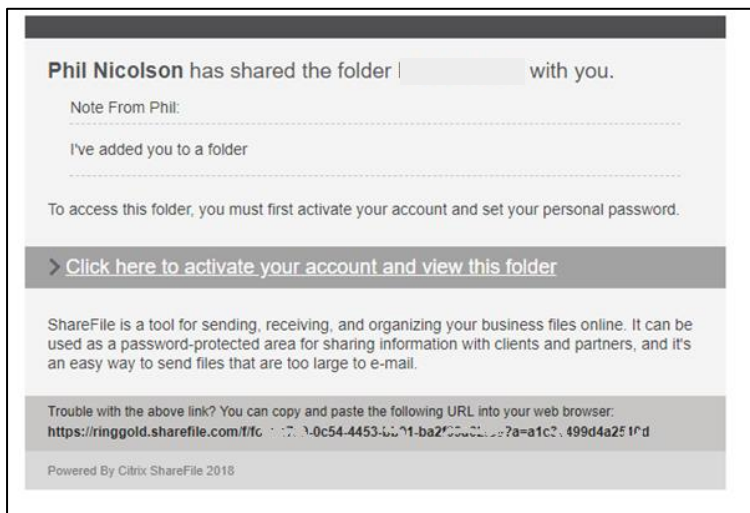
**Phil Nicolson** has shared the folder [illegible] with you.

Note From Phil:

I've added you to a folder

To access this folder, you must first activate your account and set your personal password.

> Click here to activate your account and view this folder

ShareFile is a tool for sending, receiving, and organizing your business files online. It can be used as a password-protected area for sharing information with clients and partners, and it's an easy way to send files that are too large to e-mail.

Trouble with the above link? You can copy and paste the following URL into your web browser:
https://ringgold.sharefile.com/f/fc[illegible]-0c54-4453-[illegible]1-ba2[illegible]?a=a1c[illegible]499d4a2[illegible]d

Powered By Citrix ShareFile 2018